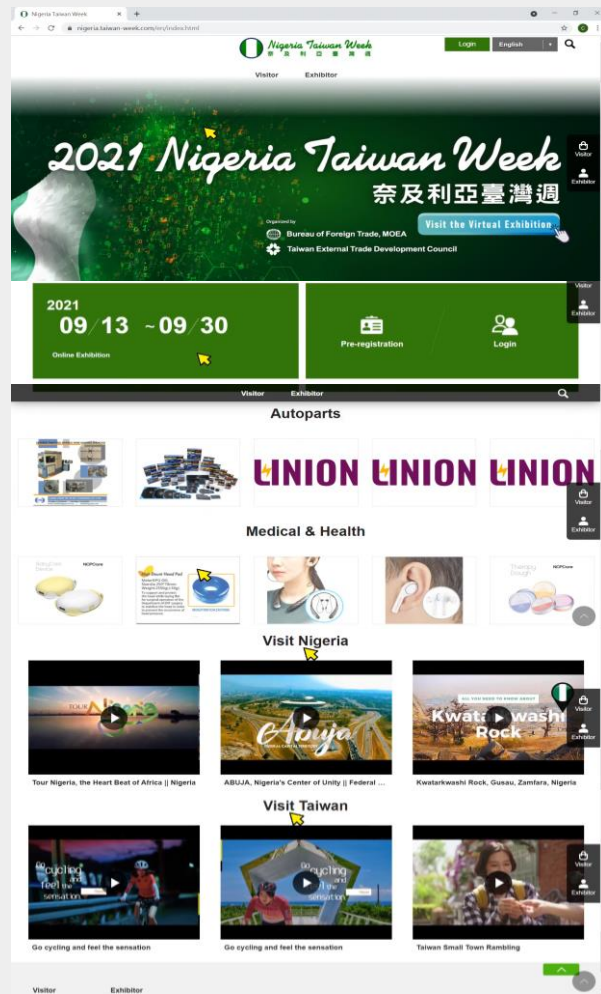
Nigeria Taiwan Week

nigeria.taiwan-week.com/en/index.html

Nigeria Taiwan Week
奈及利亞臺灣週

Login English

Visitor Exhibitor

2021 Nigeria Taiwan Week
奈及利亞臺灣週

Organized by
Bureau of Foreign Trade, MOEA
Taiwan External Trade Development Council

Visit the Virtual Exhibition

Visitor
Exhibitor

2021
09/13 ~09/30
Online Exhibition

Pre-registration

Login

Visitor
Exhibitor

Visitor Exhibitor

Autoparts

LINION LINION LINION

Visitor
Exhibitor

Medical & Health

Visit Nigeria

Tour Nigeria, the Heart Beat of Africa || Nigeria

Abuja

ABUJA, Nigeria's Center of Unity || Federal ...

ALL YOU NEED TO KNOW ABOUT
Kwatarkwashi Rock

Kwatarkwashi Rock, Gusau, Zamfara, Nigeria

Visitor
Exhibitor

Visit Taiwan

Go cycling and feel the sensation

Go cycling and feel the sensation

Go cycling and feel the sensation

Go cycling and feel the sensation

Taiwan Small Town Rambling

Visitor
Exhibitor

Visitor Exhibitor